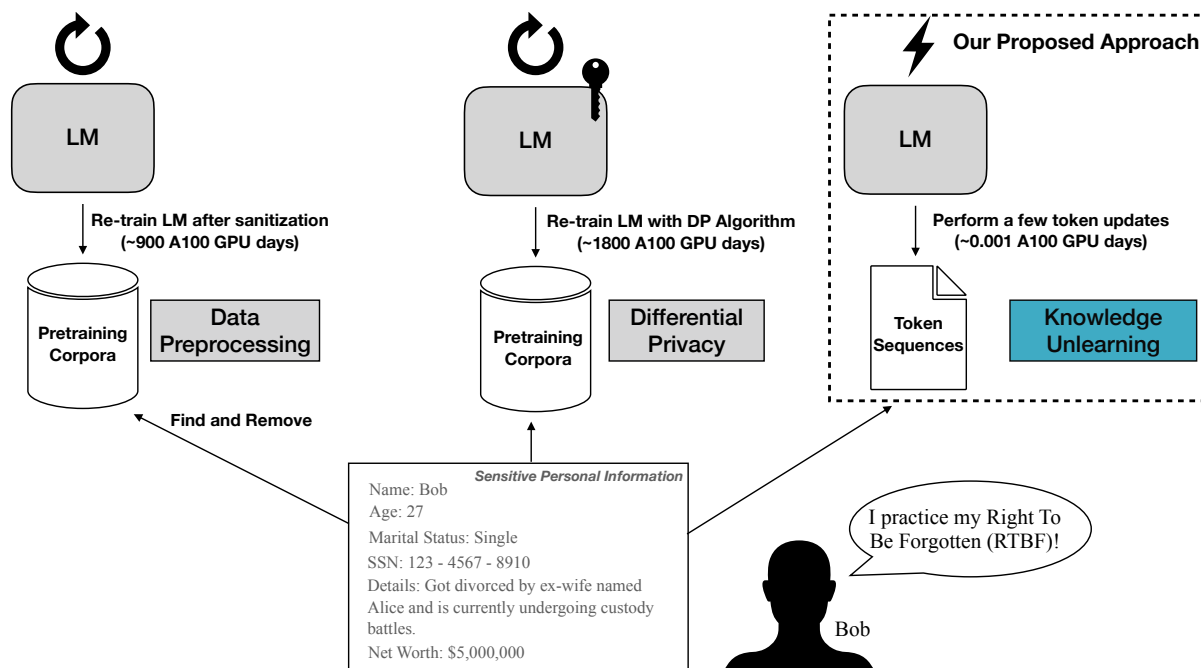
LM

Re-train LM after sanitization
(~900 A100 GPU days)

Pretraining Corpora

Data Preprocessing

Find and Remove

LM

Re-train LM with DP Algorithm
(~1800 A100 GPU days)

Pretraining Corpora

Differential Privacy

Our Proposed Approach

LM

Perform a few token updates
(~0.001 A100 GPU days)

Token Sequences

Knowledge Unlearning

Sensitive Personal Information
Name: Bob
Age: 27
Marital Status: Single
SSN: 123 - 4567 - 8910
Details: Got divorced by ex-wife named Alice and is currently undergoing custody battles.
Net Worth: $5,000,000

I practice my Right To Be Forgotten (RTBF)!

Bob